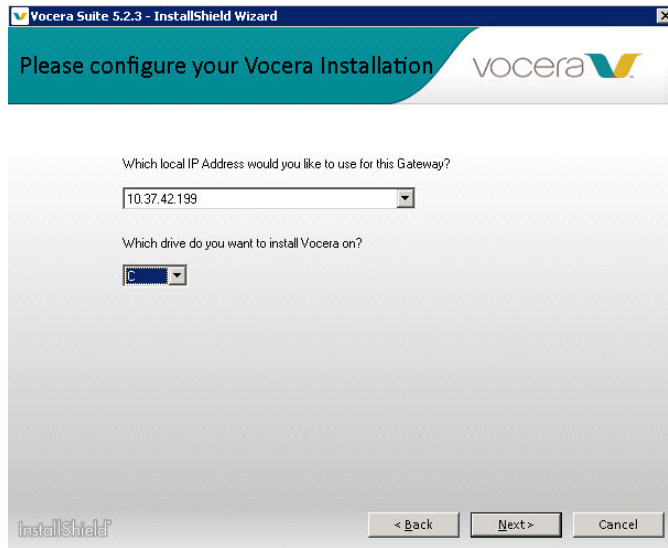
Vocera Suite 5.2.3 - InstallShield Wizard

Please configure your Vocera Installation

vocera

Which local IP Address would you like to use for this Gateway?

10.37.42.199

Which drive do you want to install Vocera on?

C

InstallShield

< Back

Next >

Cancel